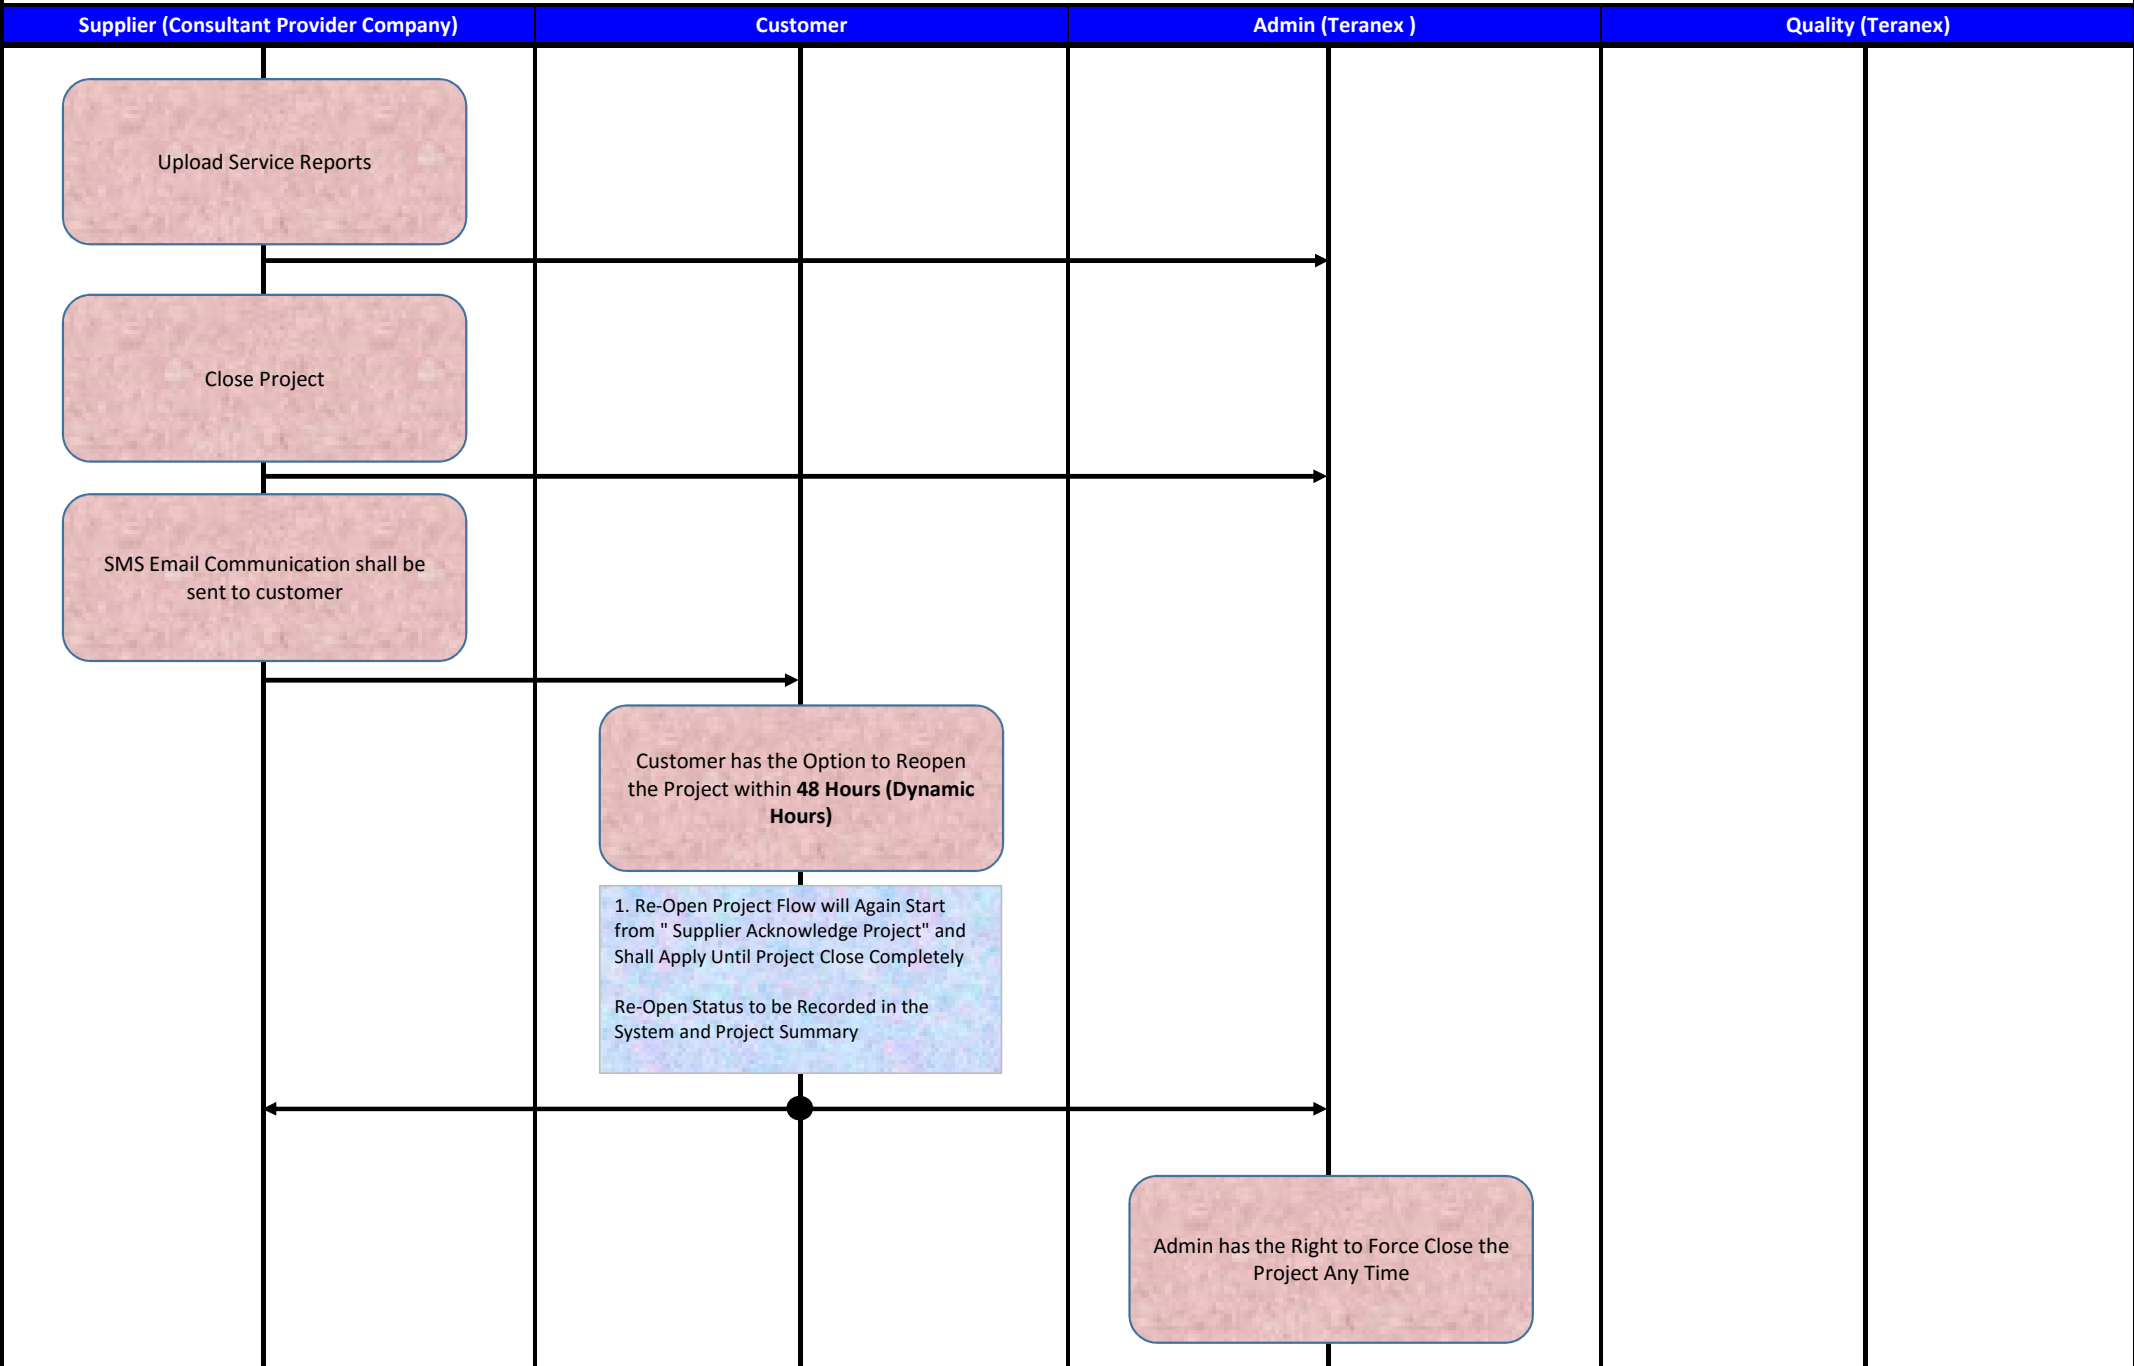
| Supplier (Consultant Provider Company) | Customer | Admin (Teranex ) | Quality (Teranex) |
|---|---|---|---|

Upload Service Reports

Close Project

SMS Email Communication shall be sent to customer

Customer has the Option to Reopen the Project within **48 Hours (Dynamic Hours)**

1. Re-Open Project Flow will Again Start from " Supplier Acknowledge Project" and Shall Apply Until Project Close Completely

Re-Open Status to be Recorded in the System and Project Summary

Admin has the Right to Force Close the Project Any Time